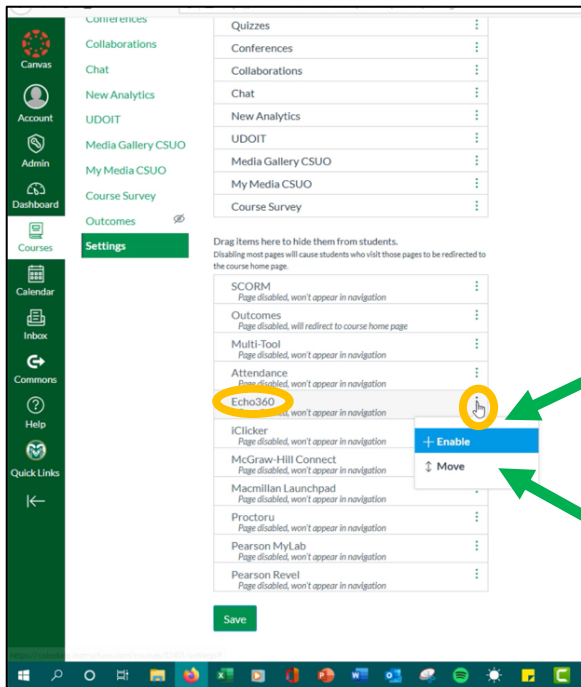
Canvas
Account
Admin
Dashboard
Courses
Calendar
Inbox
Commons
Help
Quick Links

Conferences
Collaborations
Chat
New Analytics
UDOIT
Media Gallery CSUO
My Media CSUO
Course Survey
Outcomes
Settings

Quizzes
Conferences
Collaborations
Chat
New Analytics
UDOIT
Media Gallery CSUO
My Media CSUO
Course Survey

Drag items here to hide them from students.
Disabling most pages will cause students who visit those pages to be redirected to the course home page.

SCORM
Page disabled, won't appear in navigation
Outcomes
Page disabled, will redirect to course home page
Multi-Tool
Page disabled, won't appear in navigation
Attendance
Page disabled, won't appear in navigation
Echo360
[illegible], won't appear in navigation
iClicker
Page disabled, won't appear in navigation
McGraw-Hill Connect
Page disabled, won't appear in navigation
Macmillan Launchpad
Page disabled, won't appear in navigation
Proctoru
Page disabled, won't appear in navigation
Pearson MyLab
Page disabled, won't appear in navigation
Pearson Revel
Page disabled, won't appear in navigation

+ Enable
↕ Move

Save